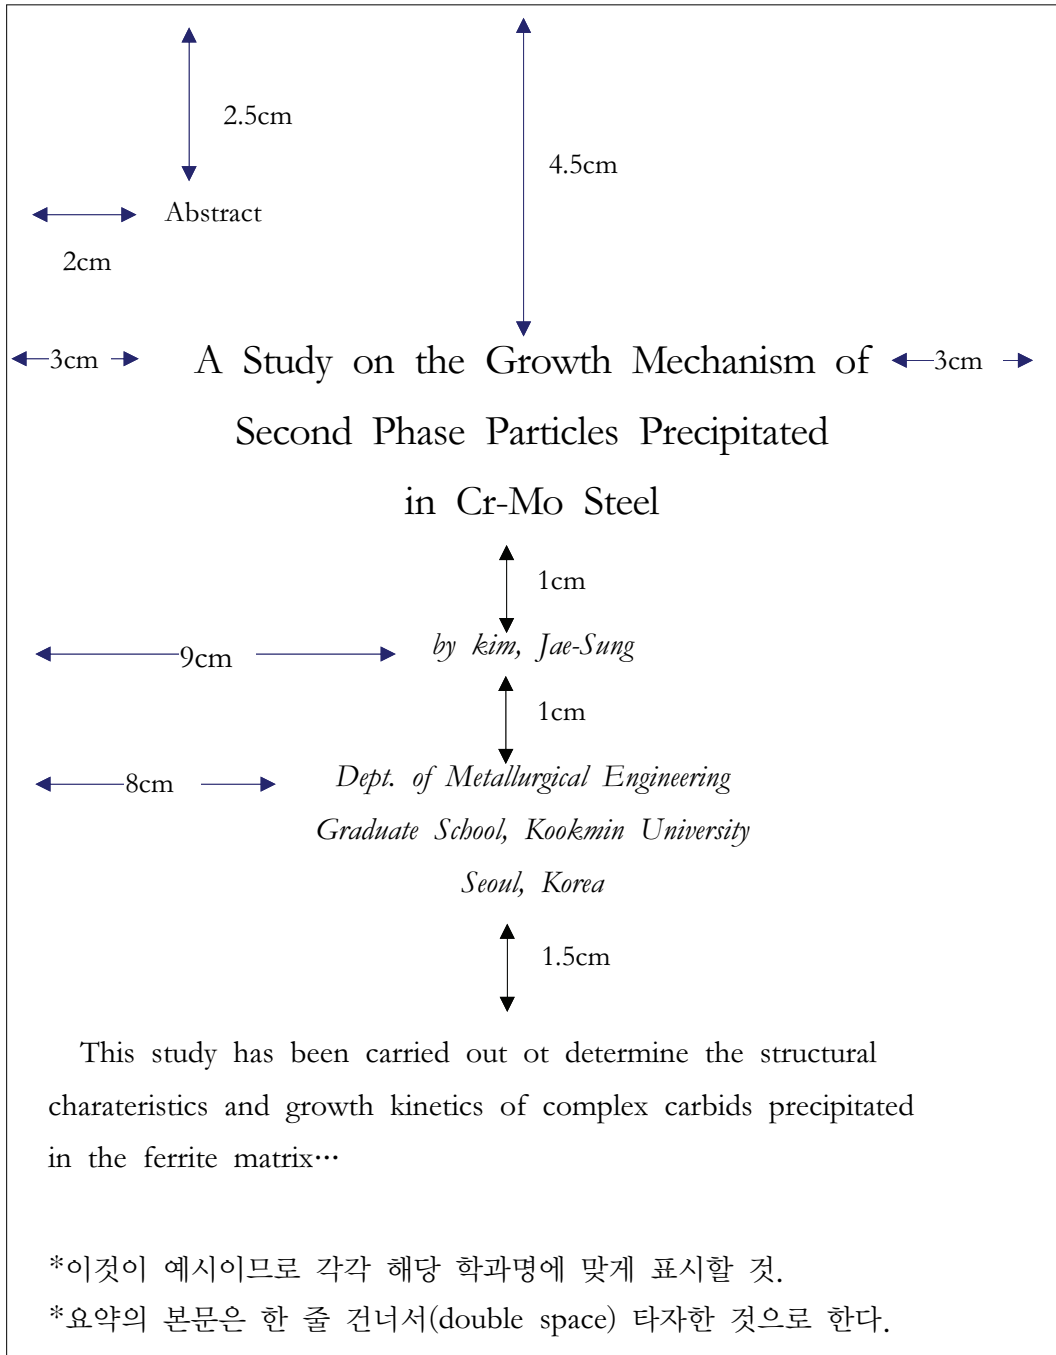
2.5cm

4.5cm

Abstract

2cm

3cm

A Study on the Growth Mechanism of Second Phase Particles Precipitated in Cr-Mo Steel

3cm

1cm

9cm

by kim, Jae-Sung

1cm

8cm

Dept. of Metallurgical Engineering
Graduate School, Kookmin University
Seoul, Korea

1.5cm

This study has been carried out ot determine the structural charateristics and growth kinetics of complex carbids precipitated in the ferrite matrix…

*이것이 예시이므로 각각 해당 학과명에 맞게 표시할 것.
*요약의 본문은 한 줄 건너서(double space) 타자한 것으로 한다.